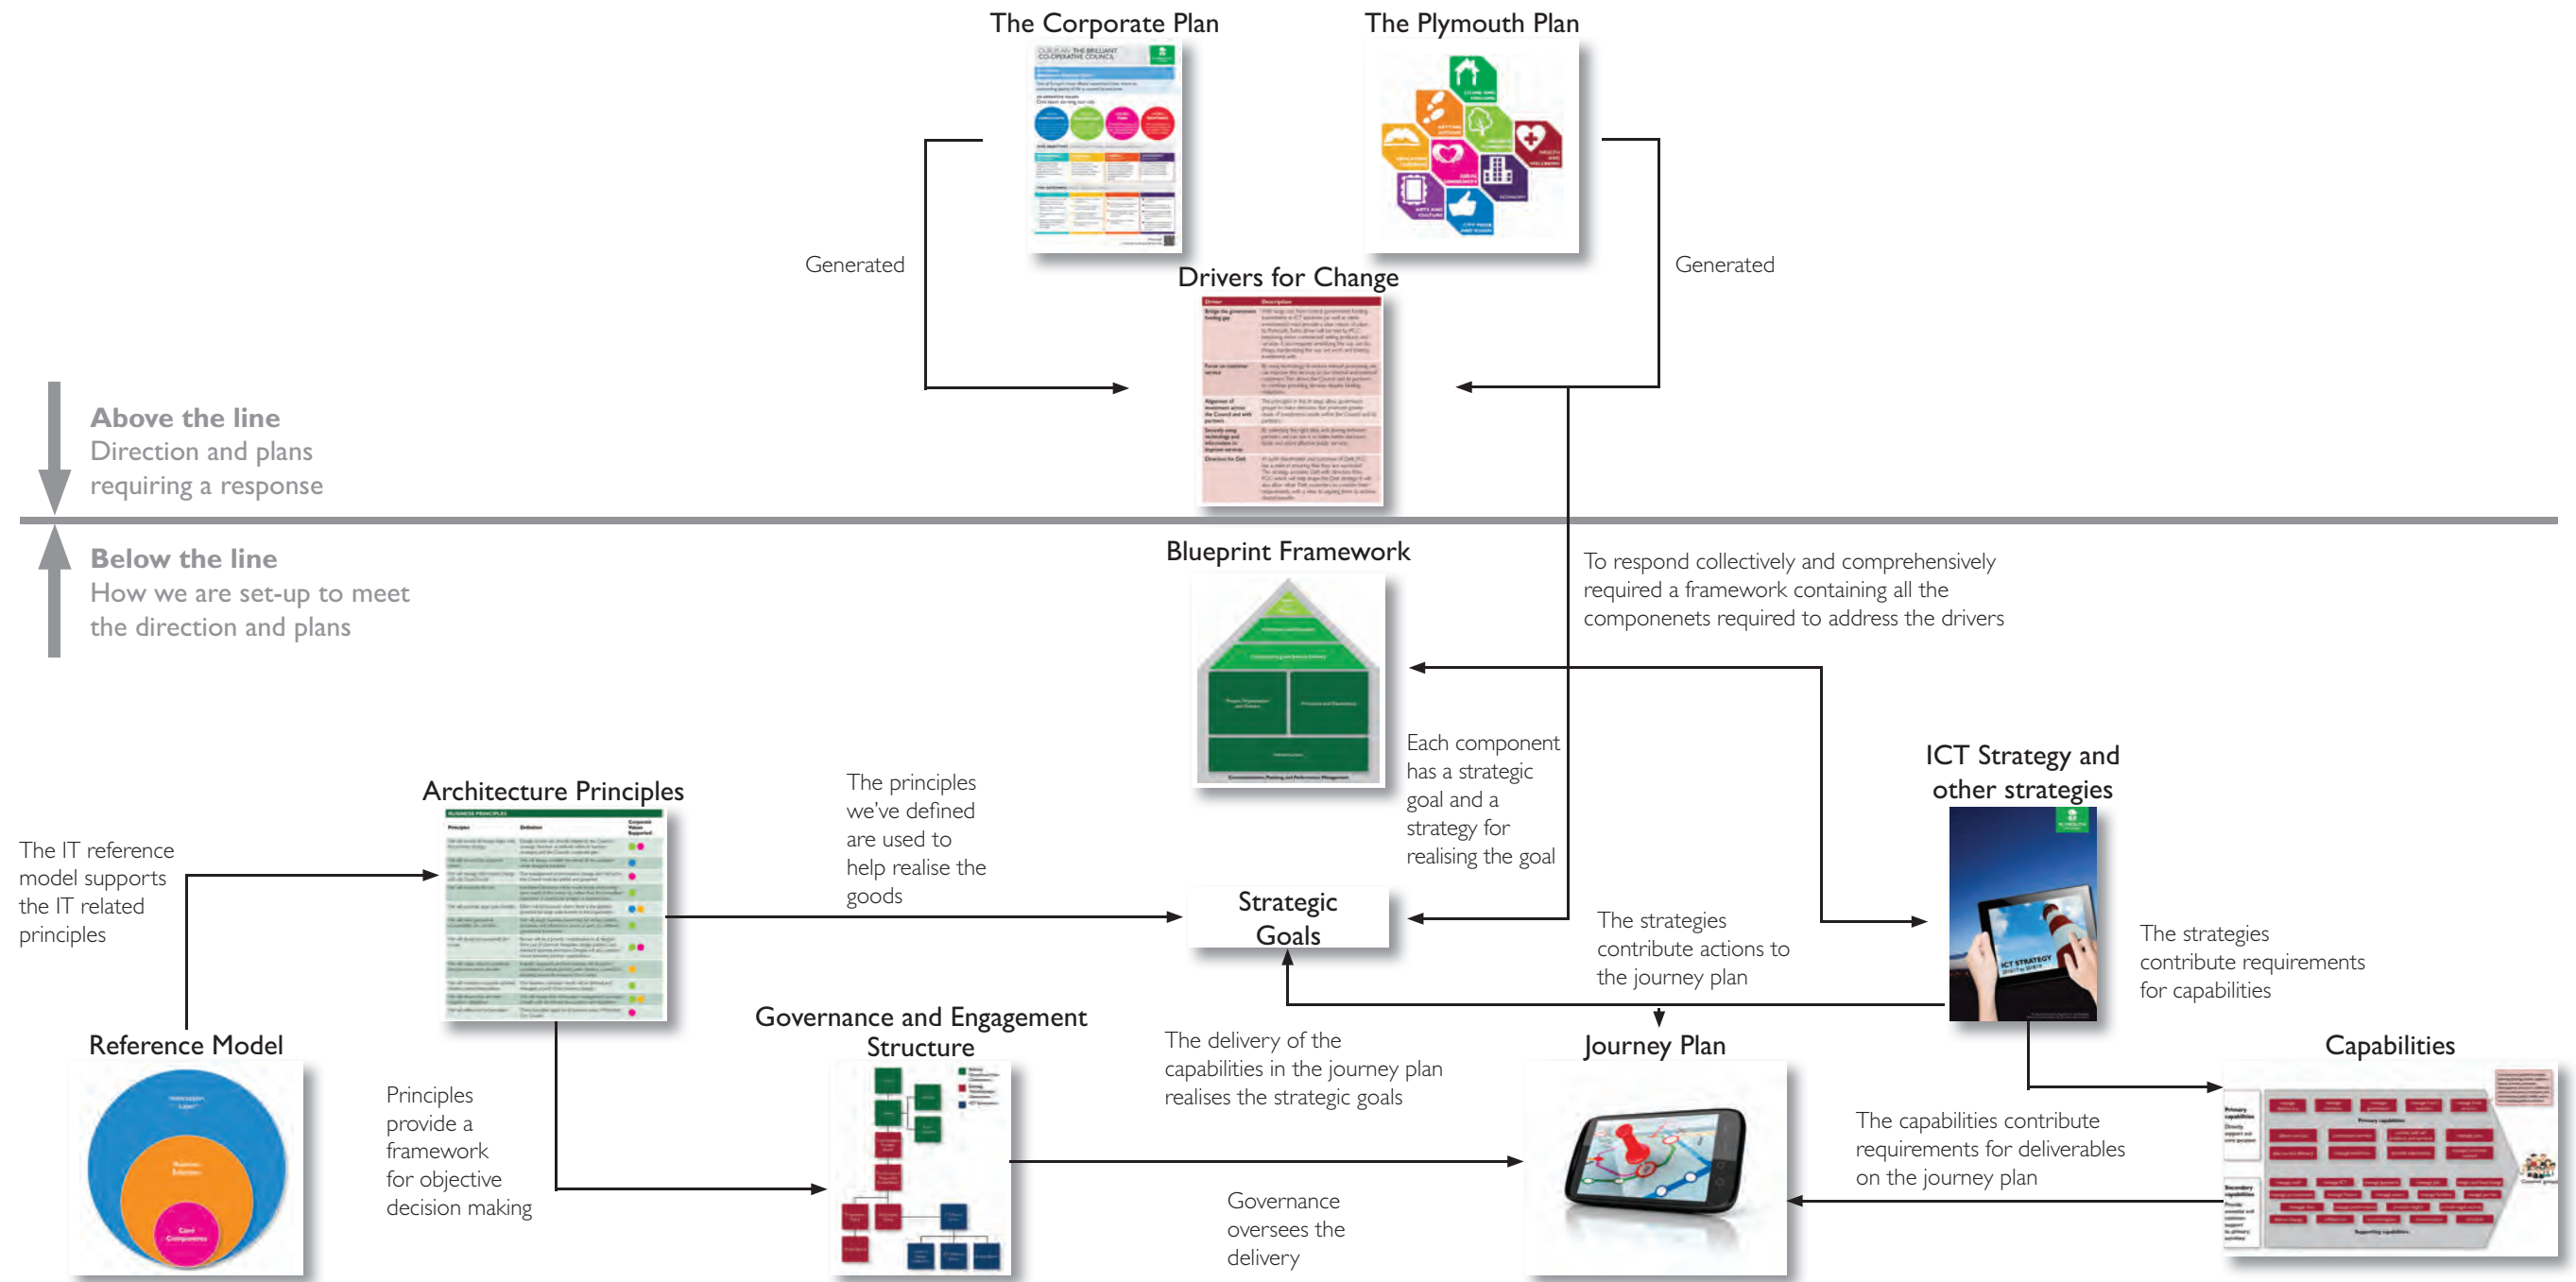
The Corporate Plan

The Plymouth Plan

Generated

Generated

Drivers for Change

Above the line
Direction and plans requiring a response

Below the line
How we are set-up to meet the direction and plans

Blueprint Framework

To respond collectively and comprehensively required a framework containing all the componenets required to address the drivers

Each component has a strategic goal and a strategy for realising the goal

ICT Strategy and other strategies

Architecture Principles

The principles we've defined are used to help realise the goods

The IT reference model supports the IT related principles

Strategic Goals

The strategies contribute actions to the journey plan

The strategies contribute requirements for capabilities

Reference Model

Governance and Engagement Structure

The delivery of the capabilities in the journey plan realises the strategic goals

Journey Plan

Capabilities

Principles provide a framework for objective decision making

The capabilities contribute requirements for deliverables on the journey plan

Governance oversees the delivery